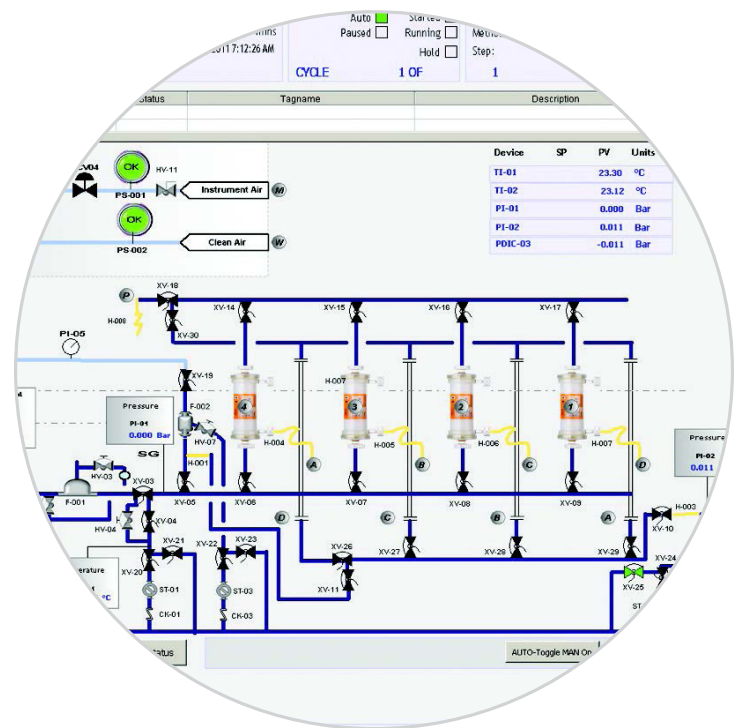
mins
2011 7:12:26 AM

Auto
Paused

Started
Running
Hold

Method
Step:

CYCLE
1 OF
1

Status
Tagname
Description

| Device | SP | PV | Units |
|---|---|---|---|
| TI-01 | | 23.30 | °C |
| TI-02 | | 23.12 | °C |
| PI-01 | | 0.000 | Bar |
| PI-02 | | 0.011 | Bar |
| PDIC-03 | | -0.011 | Bar |

V04
OK
PS-001
HV-11
Instrument Air
M
OK
PS-002
Clean Air
W

P
XV-18
H-008
XV-30
XV-14
XV-15
XV-16
XV-17
PI-05
H-007
XV-19
Pressure
PI-01
0.000 Bar
F-002
HV-07
4
3
2
1
H-004
H-005
H-006
H-007
H-001
A
B
C
D
SG
HV-03
XV-03
F-001
HV-04
XV-04
XV-05
XV-06
XV-07
XV-08
XV-09
D
C
B
A
H-003
XV-10
Pressure
PI-02
0.011
XV-21
XV-22
XV-23
XV-26
XV-27
XV-28
XV-29
XV-24
XV-20
XV-11
XV-25
ST
erature
°C
ST-01
CK-01
ST-03
CK-03

Status
AUTO-Toggle MAN On